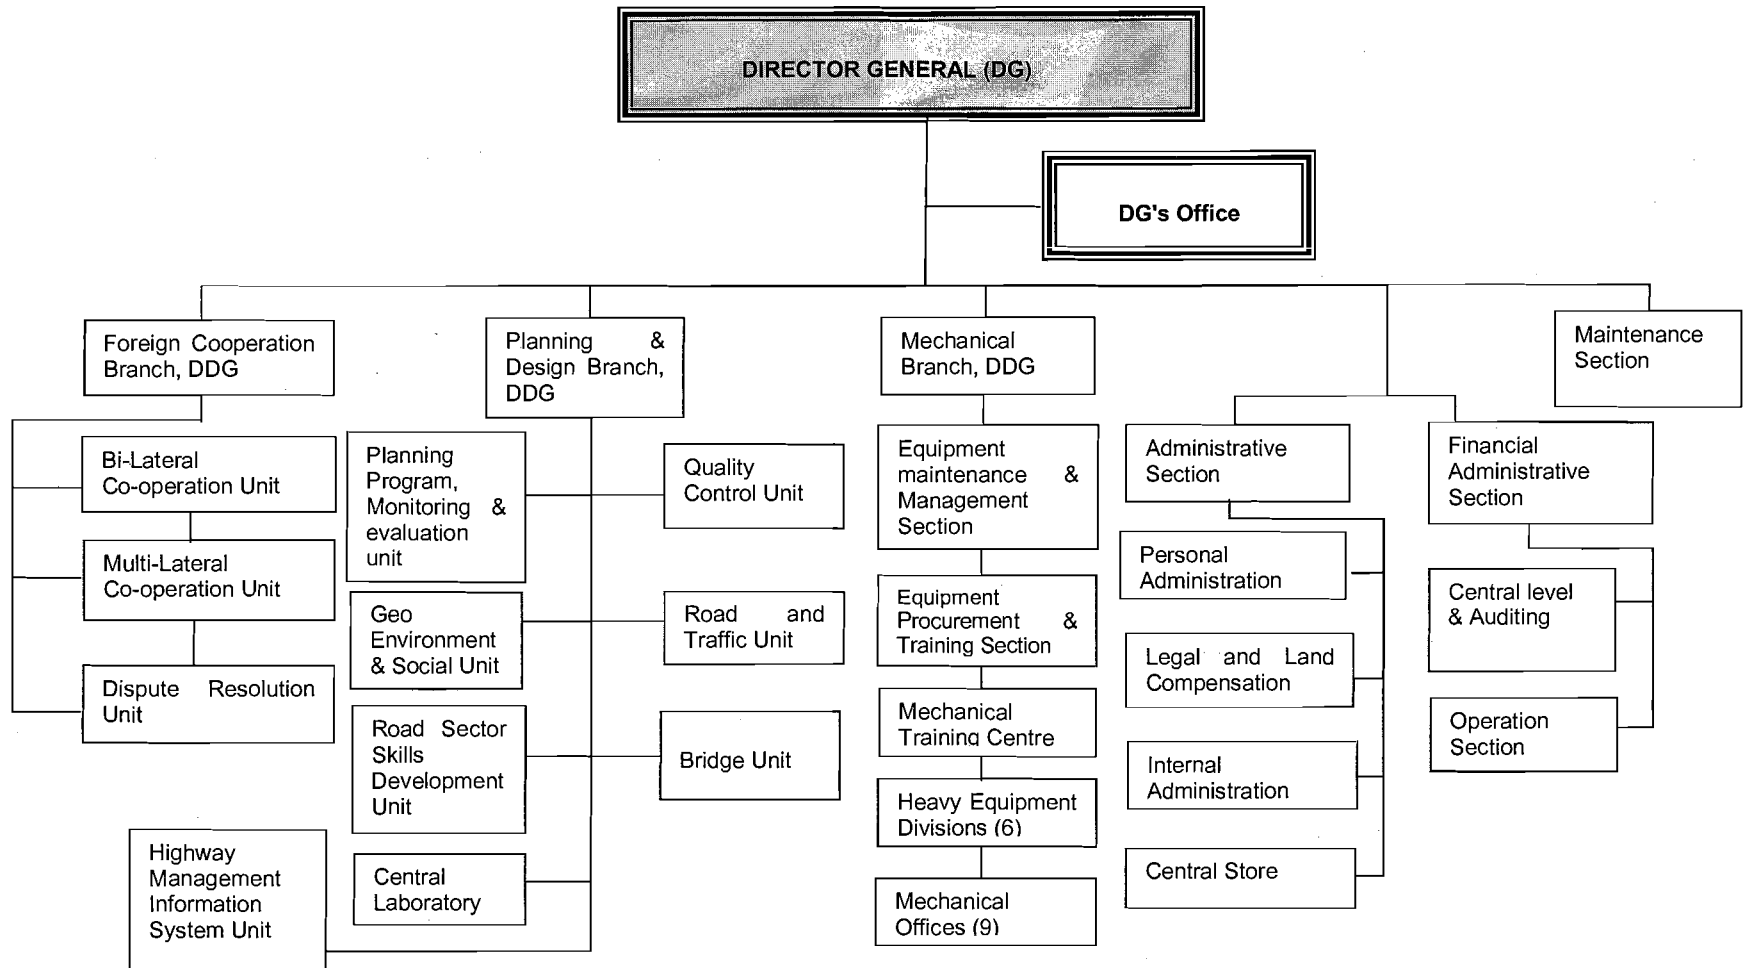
DIRECTOR GENERAL (DG)

DG's Office

Foreign Cooperation Branch, DDG

Bi-Lateral Co-operation Unit

Multi-Lateral Co-operation Unit

Dispute Resolution Unit

Planning & Design Branch, DDG

Planning Program, Monitoring & evaluation unit

Geo Environment & Social Unit

Road Sector Skills Development Unit

Central Laboratory

Highway Management Information System Unit

Quality Control Unit

Road and Traffic Unit

Bridge Unit

Mechanical Branch, DDG

Equipment maintenance & Management Section

Equipment Procurement & Training Section

Mechanical Training Centre

Heavy Equipment Divisions (6)

Mechanical Offices (9)

Administrative Section

Personal Administration

Legal and Land Compensation

Internal Administration

Central Store

Maintenance Section

Financial Administrative Section

Central level & Auditing

Operation Section